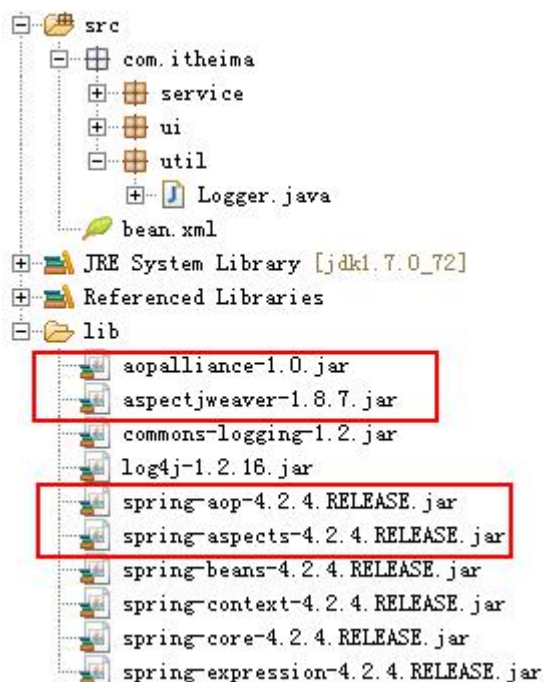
src
com.itheima
service
ui
util
Logger.java
bean.xml
JRE System Library [jdk1.7.0_72]
Referenced Libraries
lib
aopalliance-1.0.jar
aspectjweaver-1.8.7.jar
commons-logging-1.2.jar
log4j-1.2.16.jar
spring-aop-4.2.4.RELEASE.jar
spring-aspects-4.2.4.RELEASE.jar
spring-beans-4.2.4.RELEASE.jar
spring-context-4.2.4.RELEASE.jar
spring-core-4.2.4.RELEASE.jar
spring-expression-4.2.4.RELEASE.jar